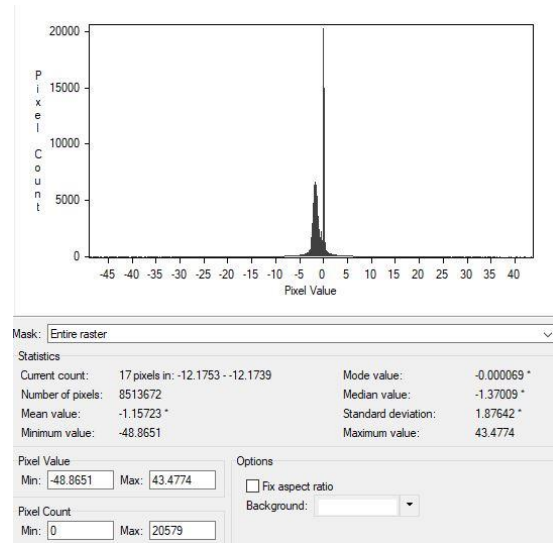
20000
15000
10000
5000
0

Pixel Count

-45 -40 -35 -30 -25 -20 -15 -10 -5 0 5 10 15 20 25 30 35 40
Pixel Value

Mask: Entire raster

Statistics

| | | | |
|---|---|---|---|
| Current count: | 17 pixels in: -12.1753 - -12.1739 | Mode value: | -0.000069 * |
| Number of pixels: | 8513672 | Median value: | -1.37009 * |
| Mean value: | -1.15723 * | Standard deviation: | 1.87642 * |
| Minimum value: | -48.8651 | Maximum value: | 43.4774 |

Pixel Value
Min: -48.8651 Max: 43.4774

Pixel Count
Min: 0 Max: 20579

Options
Fix aspect ratio
Background: